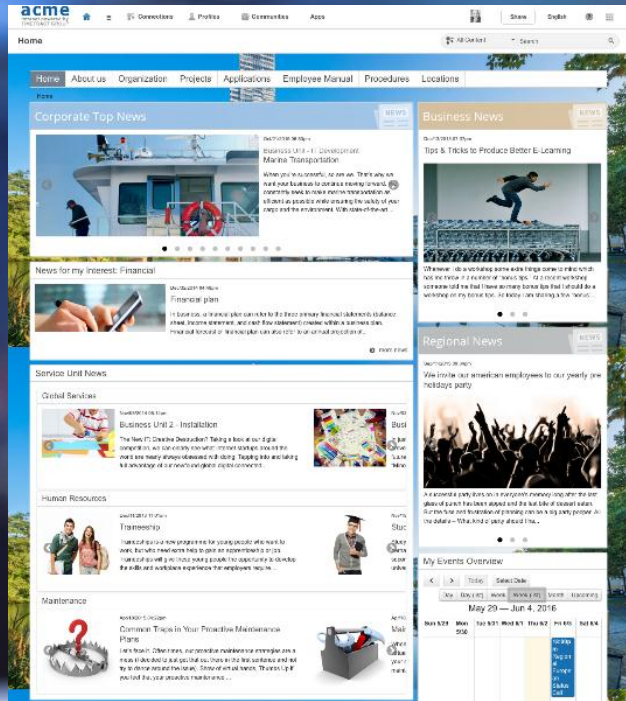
acme
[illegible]

Connections Profiles Communities Apps

Share English

Home

All Content Search

Home About us Organization Projects Applications Employee Manual Procedures Locations

Home

Corporate Top News

NEWS

Business Unit - II - Development
Marine Transportation

When you're successful, so are we. That's why we want your business to continue moving forward. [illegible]

Read more

News for my Interest: Financial

Financial plan

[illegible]

Read more

Service Unit News

Global Services

Business Unit 2 - Installation

The New IT: Creative Destruction? Taking a look at our digital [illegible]

Busi

Human Resources

Traineeship

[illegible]

Stuc

Maintenance

Common Traps in Your Proactive Maintenance Plans

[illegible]

Business News

NEWS

Tips & Tricks to Produce Better E-Learning

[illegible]

Regional News

NEWS

We invite our american employees to our yearly pre holidays party

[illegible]

My Events Overview

Today Select Date

Day Week Month Upcoming

May 29 — Jun 4, 2016

Sun 5/29 Mon 5/30 Tue 5/31 Wed 6/1 Thu 6/2 Fri 6/3 Sat 6/4

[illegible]